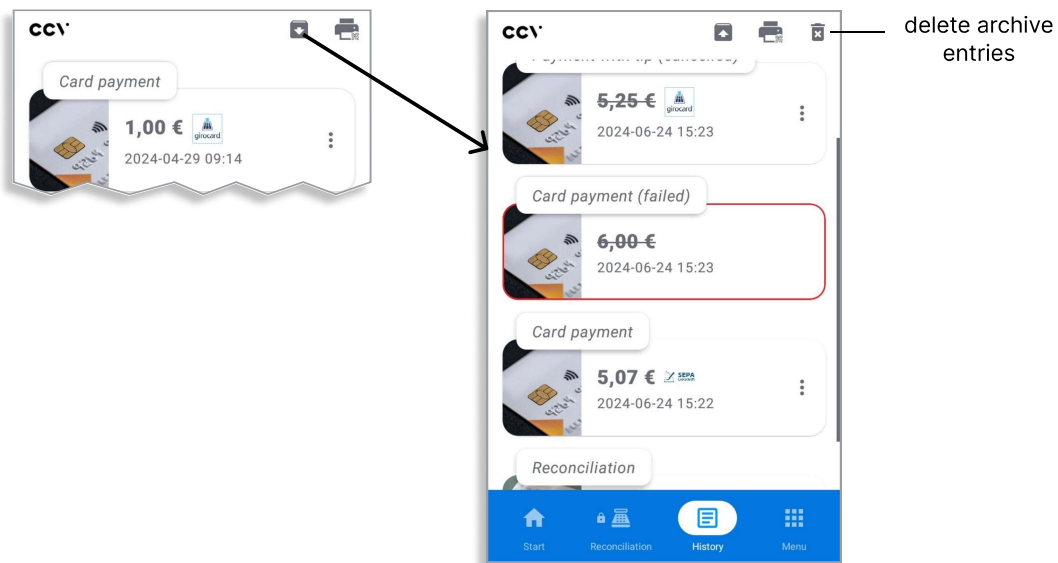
ccv

Card payment

1,00 € girocard

2024-04-29 09:14

ccv

delete archive entries

Payment with tip (cancelled)

~~5,25 €~~ girocard

2024-06-24 15:23

Card payment (failed)

~~6,00 €~~

2024-06-24 15:23

Card payment

5,07 € SEPA

2024-06-24 15:22

Reconciliation

Start Reconciliation History Menu